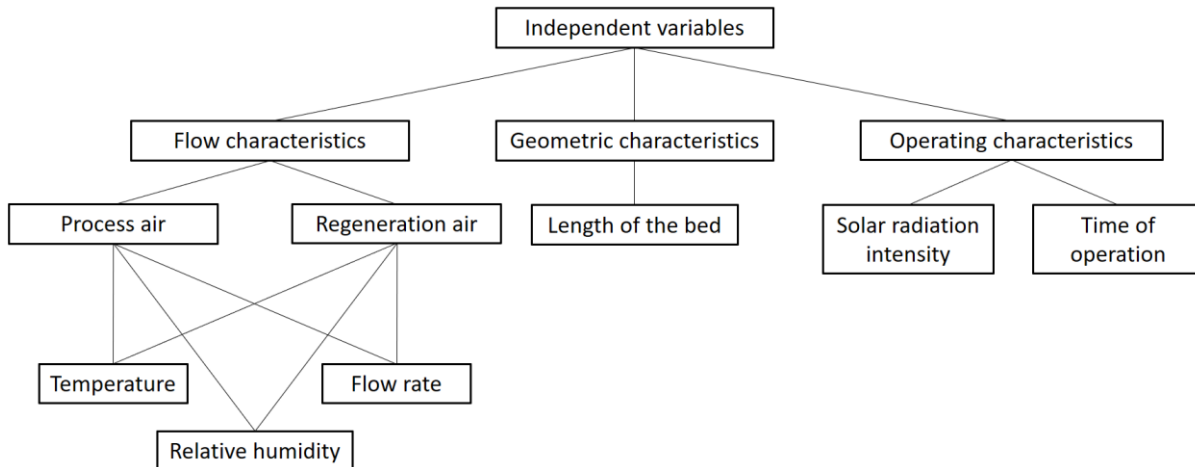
Independent variables

Flow characteristics

Geometric characteristics

Operating characteristics

Process air

Regeneration air

Length of the bed

Solar radiation intensity

Time of operation

Temperature

Flow rate

Relative humidity